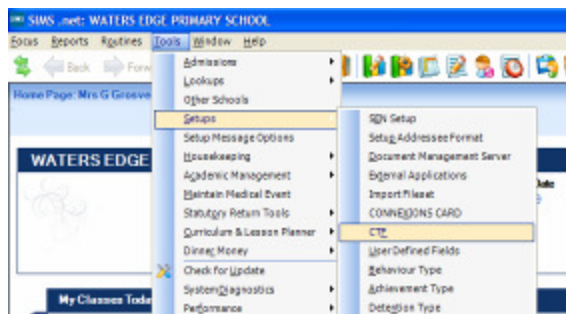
SIMS .net: WATERS EDGE PRIMARY SCHOOL

Focus Reports Routines Tools Window Help

Back Forw

Home Page: Mrs G Groove

WATERS EDGE

My Classes Toda

Admissions
Lookups
Other Schools
Setups
Setup Message Options
Housekeeping
Academic Management
Maintain Medical Event
Statutory Return Tools
Curriculum & Lesson Planner
Dinner Money
Check for Update
System Diagnostics
Performance

SEN Setup
Setup Addressee Format
Document Management Server
External Applications
Import Fileset
CONNEXIONS CARD
CTF
User Defined Fields
Behaviour Type
Achievement Type
Detention Type